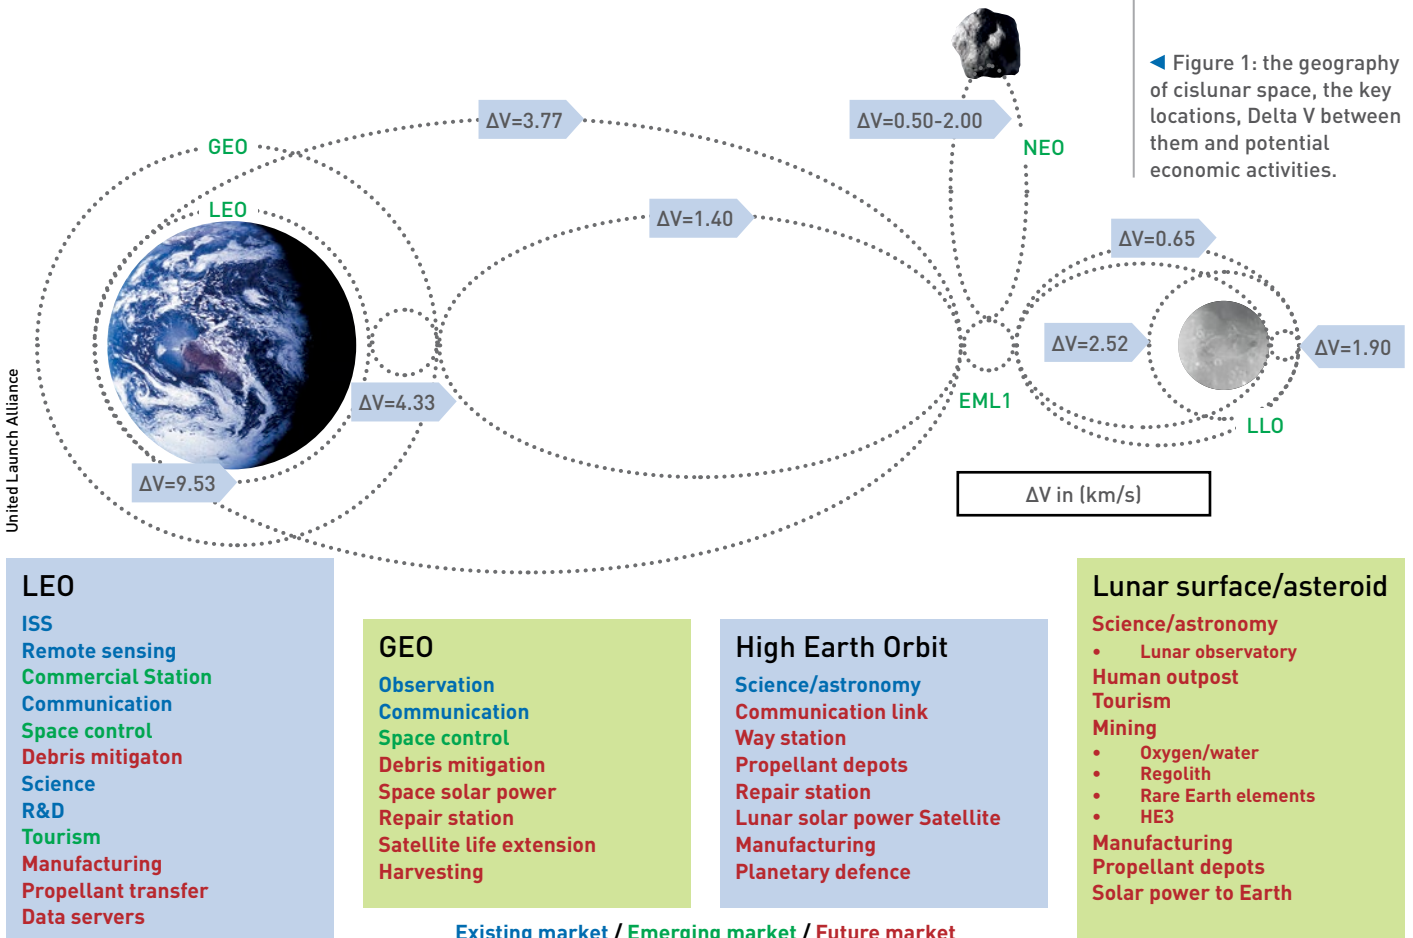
◀ Figure 1: the geography of cislunar space, the key locations, Delta V between them and potential economic activities.

ΔV=3.77

ΔV=0.50-2.00

GEO

NEO

LEO

ΔV=1.40

ΔV=0.65

ΔV=2.52

ΔV=1.90

ΔV=4.33

EML1

LLO

ΔV=9.53

ΔV in (km/s)

United Launch Alliance

LEO
ISS
Remote sensing
Commercial Station
Communication
Space control
Debris mitigaton
Science
R&D
Tourism
Manufacturing
Propellant transfer
Data servers

GEO
Observation
Communication
Space control
Debris mitigation
Space solar power
Repair station
Satellite life extension
Harvesting

High Earth Orbit
Science/astronomy
Communication link
Way station
Propellant depots
Repair station
Lunar solar power Satellite
Manufacturing
Planetary defence

Lunar surface/asteroid
Science/astronomy
• Lunar observatory
Human outpost
Tourism
Mining
• Oxygen/water
• Regolith
• Rare Earth elements
• HE3
Manufacturing
Propellant depots
Solar power to Earth

Existing market / Emerging market / Future market